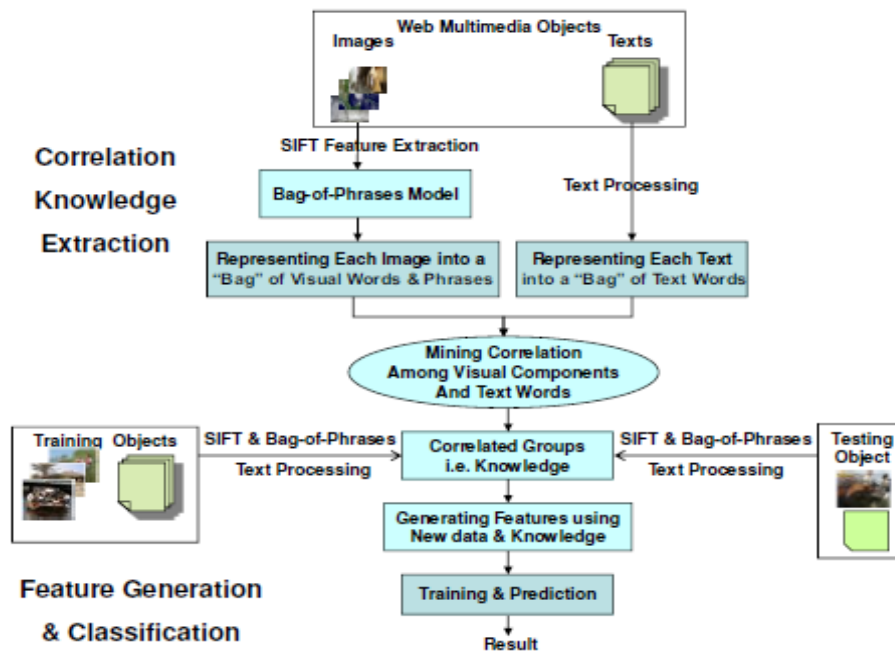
Web Multimedia Objects

Images

Texts

SIFT Feature Extraction

Correlation Knowledge Extraction

Bag-of-Phrases Model

Text Processing

Representing Each Image into a "Bag" of Visual Words & Phrases

Representing Each Text into a "Bag" of Text Words

Mining Correlation Among Visual Components And Text Words

Training Objects

SIFT & Bag-of-Phrases

Text Processing

Correlated Groups i.e. Knowledge

SIFT & Bag-of-Phrases

Text Processing

Testing Object

Generating Features using New data & Knowledge

Feature Generation & Classification

Training & Prediction

Result